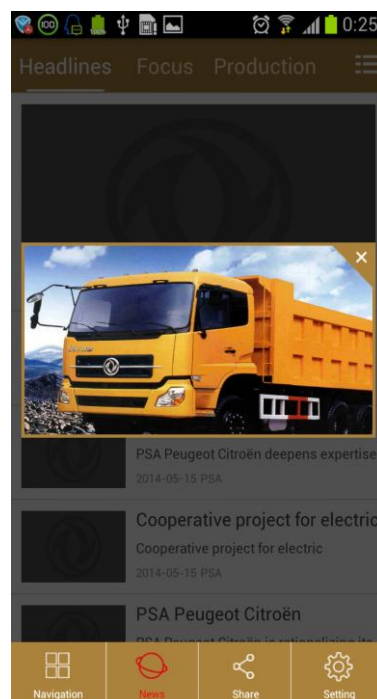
0:25

Headlines Focus Production

PSA Peugeot Citroën deepens expertise
2014-05-15 PSA

Cooperative project for electric
Cooperative project for electric
2014-05-15 PSA

PSA Peugeot Citroën
PSA Peugeot Citroën is rationalizing its

Navigation News Share Setting